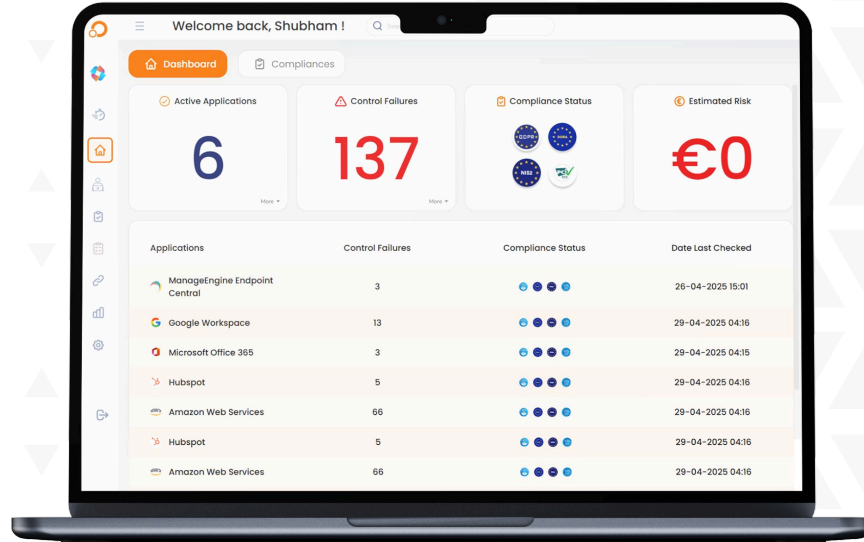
Welcome back, Shubham !

Dashboard
Compliances

Active Applications
6
More

Control Failures
137
More

Compliance Status
GDPR
DORA
NIS2

Estimated Risk
€0

| Applications | Control Failures | Compliance Status | Date Last Checked |
|---|---|---|---|
| ManageEngine Endpoint Central | 3 | | 26-04-2025 15:01 |
| Google Workspace | 13 | | 29-04-2025 04:16 |
| Microsoft Office 365 | 3 | | 29-04-2025 04:15 |
| Hubspot | 5 | | 29-04-2025 04:16 |
| Amazon Web Services | 66 | | 29-04-2025 04:16 |
| Hubspot | 5 | | 29-04-2025 04:16 |
| Amazon Web Services | 66 | | 29-04-2025 04:16 |